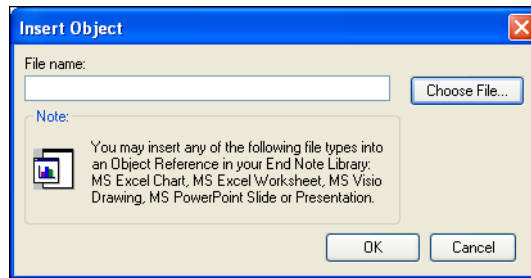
Insert Object

File name:

Choose File...

Note:

You may insert any of the following file types into an Object Reference in your End Note Library: MS Excel Chart, MS Excel Worksheet, MS Visio Drawing, MS PowerPoint Slide or Presentation.

OK

Cancel